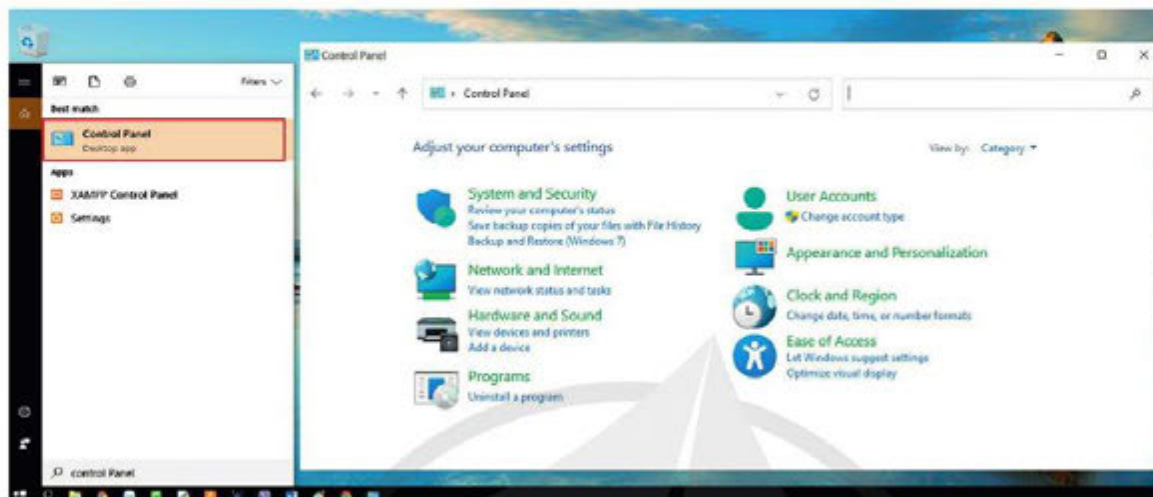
Filters

Best match

Control Panel
Desktop app

Apps

XAMPP Control Panel

Settings

control Panel

Control Panel

Control Panel

Adjust your computer's settings

View by: Category

System and Security
Review your computer's status
Save backup copies of your files with File History
Backup and Restore (Windows 7)

Network and Internet
View network status and tasks

Hardware and Sound
View devices and printers
Add a device

Programs
Uninstall a program

User Accounts
Change account type

Appearance and Personalization

Clock and Region
Change date, time, or number formats

Ease of Access
Let Windows suggest settings
Optimize visual display